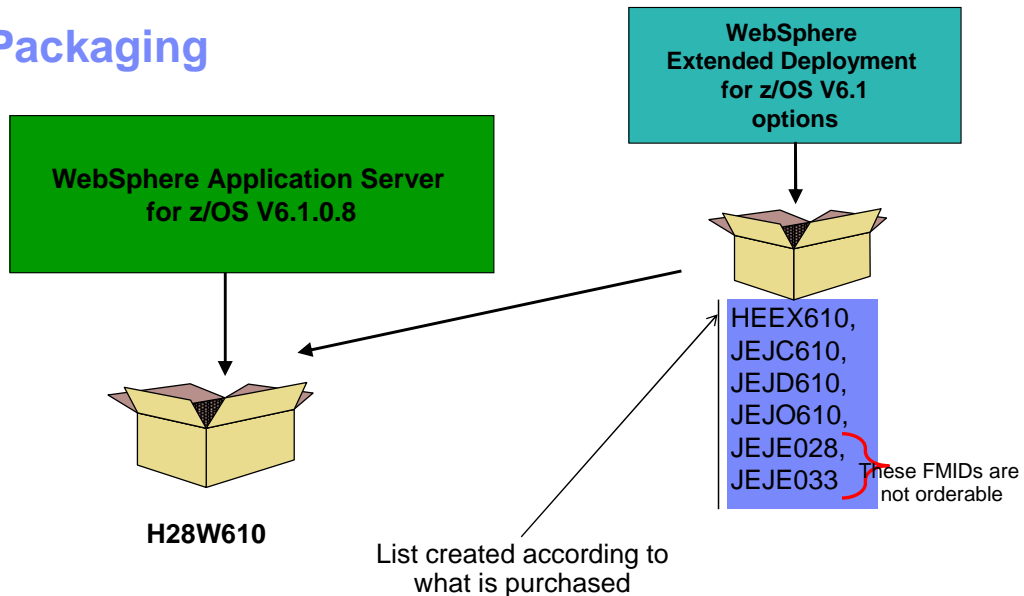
Packaging

WebSphere Extended Deployment for z/OS V6.1 options

WebSphere Application Server for z/OS V6.1.0.8

HEEX610,
JEJC610,
JEJD610,
JEJO610,
JEJE028,
JEJE033

These FMIDs are not orderable

H28W610

List created according to what is purchased